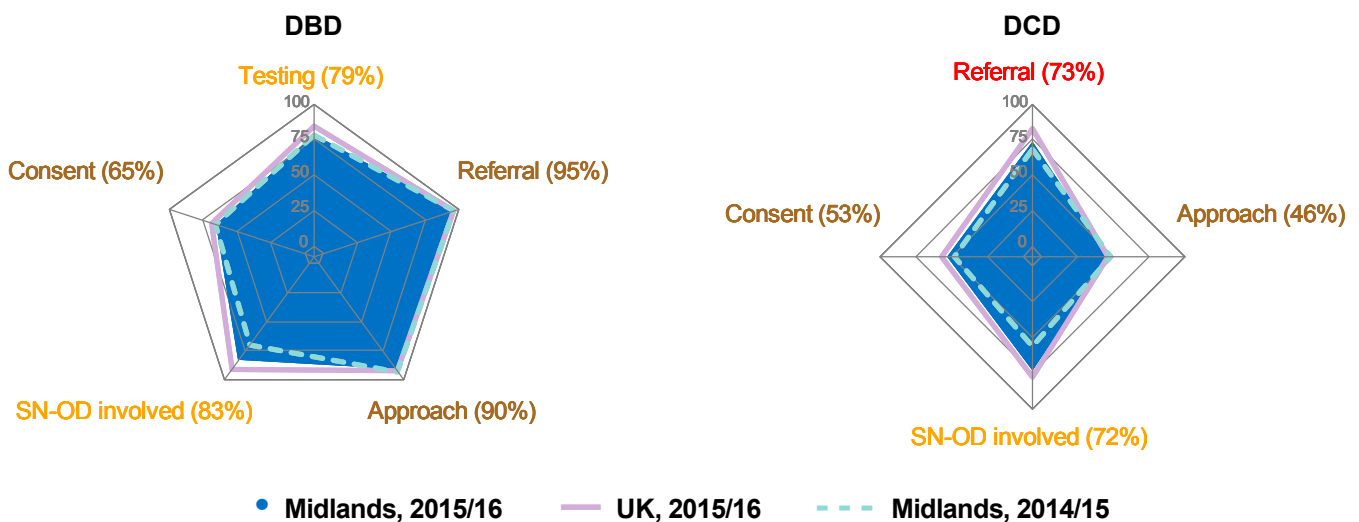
DBD

Testing (79%)

100
75
50
25
0

Referral (95%)

Consent (65%)

SN-OD involved (83%)

Approach (90%)

DCD

Referral (73%)

100
75
50
25
0

Consent (53%)

Approach (46%)

SN-OD involved (72%)

Midlands, 2015/16
UK, 2015/16
Midlands, 2014/15